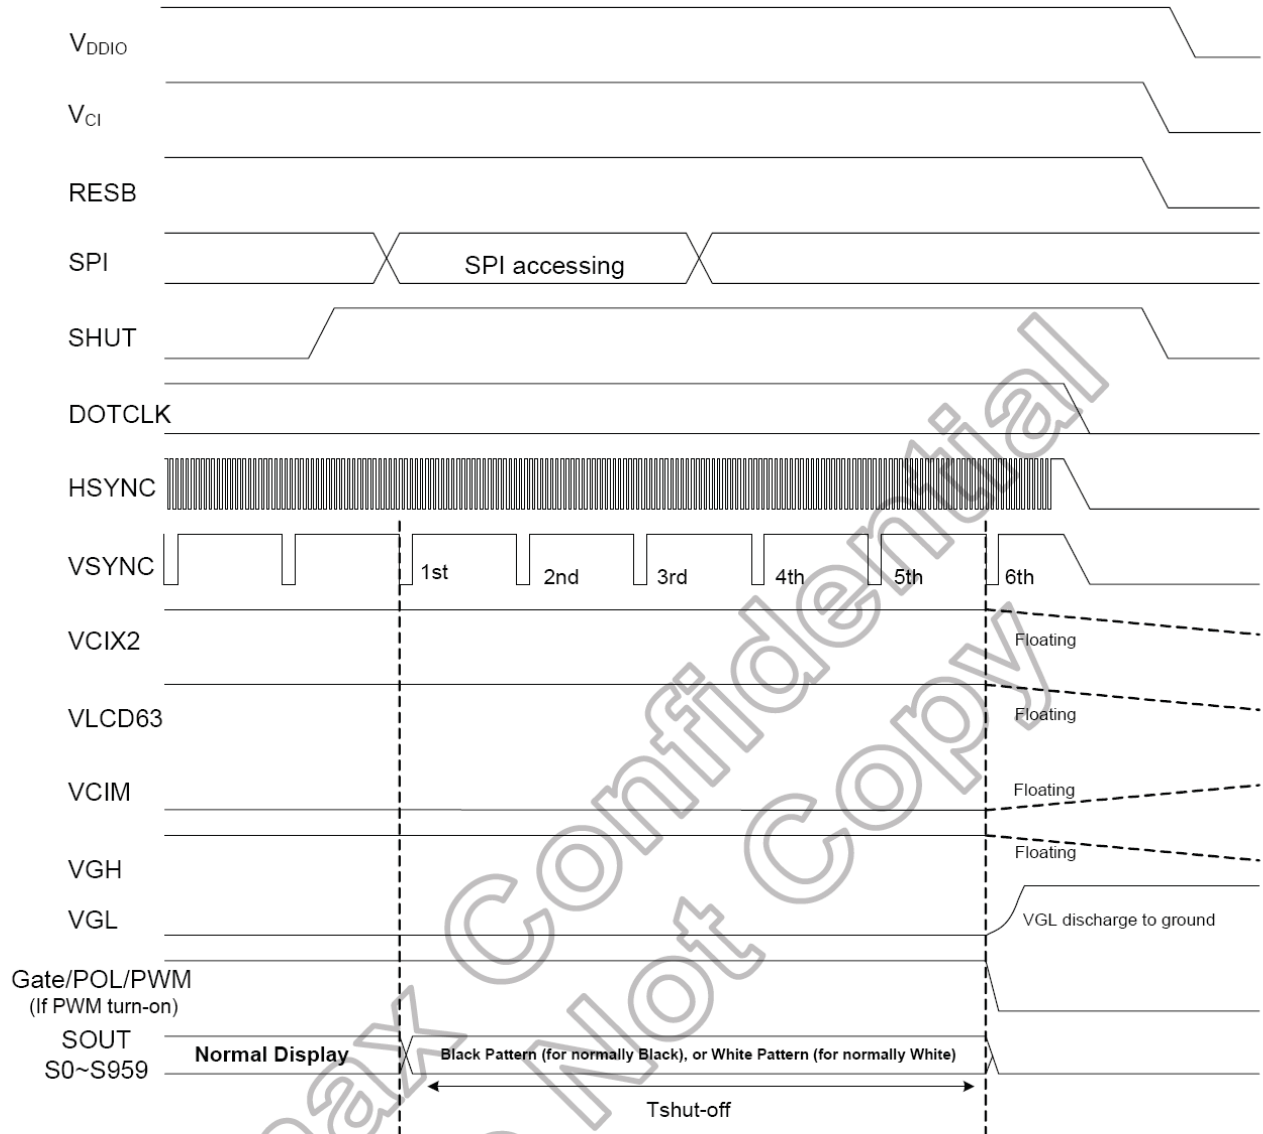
$V_{DDIO}$

$V_{CI}$

RESB

SPI

SPI accessing

SHUT

DOTCLK

HSYNC

VSYNC

1st

2nd

3rd

4th

5th

6th

VCIX2

Floating

VLCD63

Floating

VCIM

Floating

Floating

VGH

VGL

VGL discharge to ground

Gate/POL/PWM
(If PWM turn-on)

SOUT
S0~S959

Normal Display

Black Pattern (for normally Black), or White Pattern (for normally White)

Tshut-off

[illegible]ax Confidential
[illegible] Not Copy